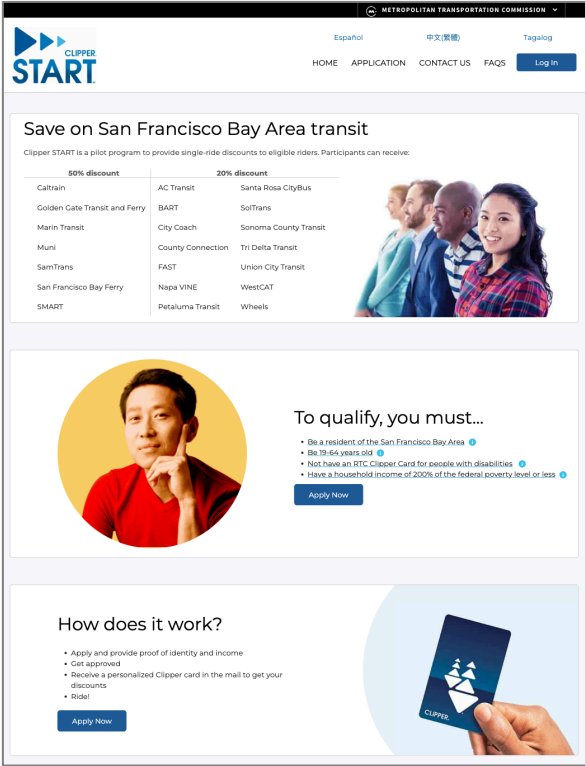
METROPOLITAN TRANSPORTATION COMMISSION

CLIPPER START

Español 中文(繁體) Tagalog

HOME APPLICATION CONTACT US FAQS Log In

Save on San Francisco Bay Area transit

Clipper START is a pilot program to provide single-ride discounts to eligible riders. Participants can receive:

| 50% discount | 20% discount | |
|---|---|---|
| Caltrain | AC Transit | Santa Rosa CityBus |
| Golden Gate Transit and Ferry | BART | SolTrans |
| Marin Transit | City Coach | Sonoma County Transit |
| Muni | County Connection | Tri Delta Transit |
| SamTrans | FAST | Union City Transit |
| San Francisco Bay Ferry | Napa VINE | WestCAT |
| SMART | Petaluma Transit | Wheels |

To qualify, you must...

- Be a resident of the San Francisco Bay Area
- Be 19-64 years old
- Not have an RTC Clipper Card for people with disabilities
- Have a household income of 200% of the federal poverty level or less

Apply Now

How does it work?

- Apply and provide proof of identity and income
- Get approved
- Receive a personalized Clipper card in the mail to get your discounts
- Ride!

Apply Now

CLIPPER